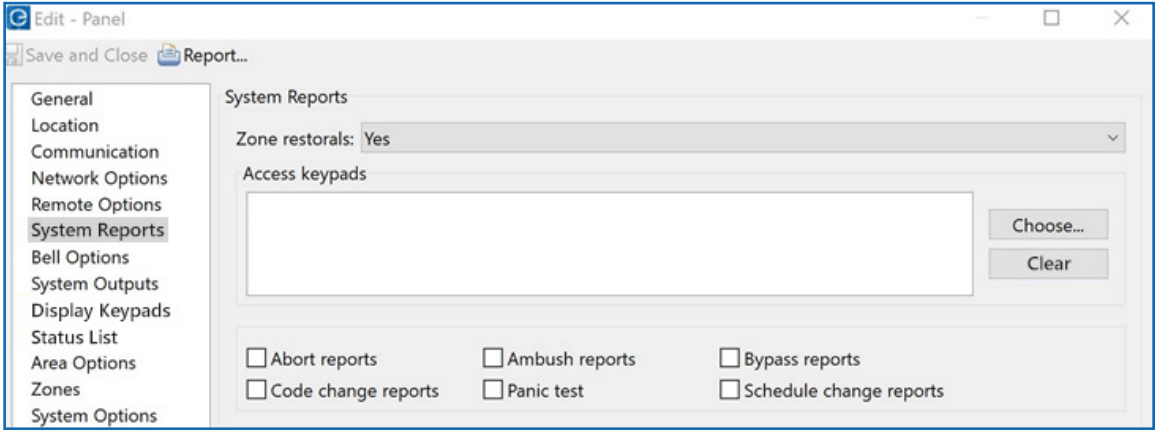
Edit - Panel

Save and Close Report...

General
Location
Communication
Network Options
Remote Options
System Reports
Bell Options
System Outputs
Display Keypads
Status List
Area Options
Zones
System Options

System Reports

Zone restorals: Yes

Access keypads

Choose...
Clear

Abort reports
Ambush reports
Bypass reports
Code change reports
Panic test
Schedule change reports